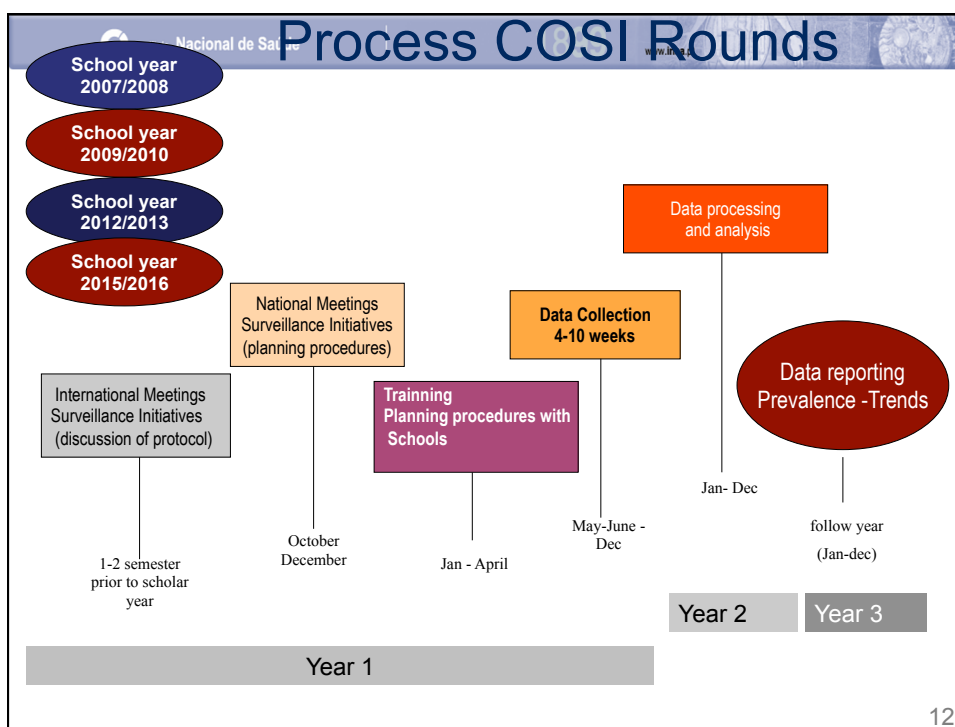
Nacional de Saúde

Process COSI Rounds

www.insa.pt

School year 2007/2008

School year 2009/2010

School year 2012/2013

School year 2015/2016

International Meetings Surveillance Initiatives (discussion of protocol)

1-2 semester prior to scholar year

National Meetings Surveillance Initiatives (planning procedures)

October December

Trainning Planning procedures with Schools

Jan - April

Data Collection 4-10 weeks

May-June - Dec

Data processing and analysis

Jan- Dec

Data reporting Prevalence -Trends

follow year (Jan-dec)

Year 2

Year 3

Year 1

12